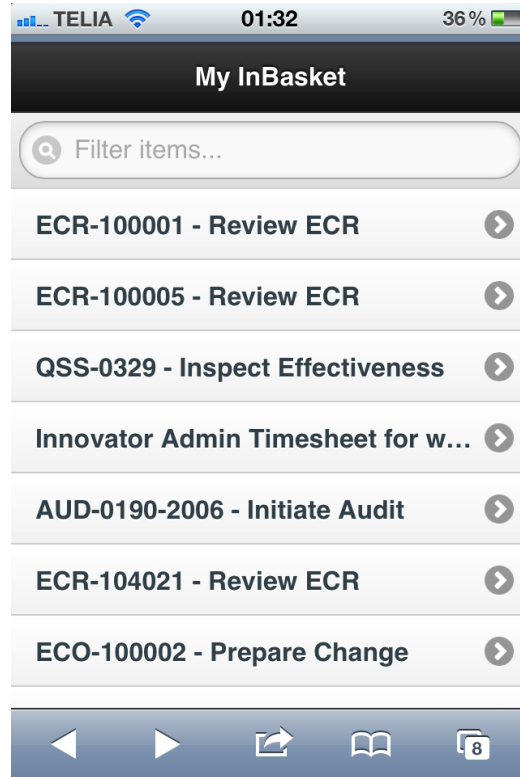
TELIA 01:32 36 %

My InBasket

Filter items...

ECR-100001 - Review ECR

ECR-100005 - Review ECR

QSS-0329 - Inspect Effectiveness

Innovator Admin Timesheet for w...

AUD-0190-2006 - Initiate Audit

ECR-104021 - Review ECR

ECO-100002 - Prepare Change

8